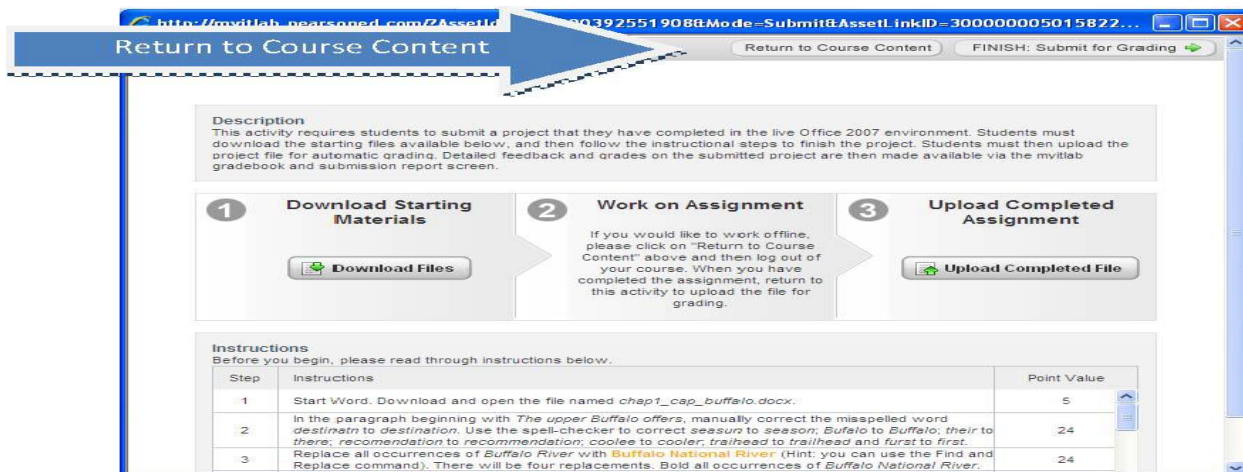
http://myitlab.pearsoned.com/?AssetId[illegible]00392551908&Mode=Submit&AssetLinkID=300000005015822...

Return to Course Content

Return to Course Content

FINISH: Submit for Grading

Description
This activity requires students to submit a project that they have completed in the live Office 2007 environment. Students must download the starting files available below, and then follow the instructional steps to finish the project. Students must then upload the project file for automatic grading. Detailed feedback and grades on the submitted project are then made available via the myitlab gradebook and submission report screen.

1 Download Starting Materials

Download Files

2 Work on Assignment

If you would like to work offline, please click on "Return to Course Content" above and then log out of your course. When you have completed the assignment, return to this activity to upload the file for grading.

3 Upload Completed Assignment

Upload Completed File

Instructions
Before you begin, please read through instructions below.

| Step | Instructions | Point Value |
|---|---|---|
| 1 | Start Word. Download and open the file named *chap1_cap_buffalo.docx*. | 5 |
| 2 | In the paragraph beginning with *The upper Buffalo offers*, manually correct the misspelled word *destinatn* to *destination*. Use the spell-checker to correct *seasun* to *season*; *Bufalo* to *Buffalo*; *their* to *there*; *recomendation* to *recommendation*; *coolee* to *cooler*; *traihead* to *trailhead* and *furst* to *first*. | 24 |
| 3 | Replace all occurrences of *Buffalo River* with Buffalo National River (Hint: you can use the Find and Replace command). There will be four replacements. Bold all occurrences of *Buffalo National River*. | 24 |